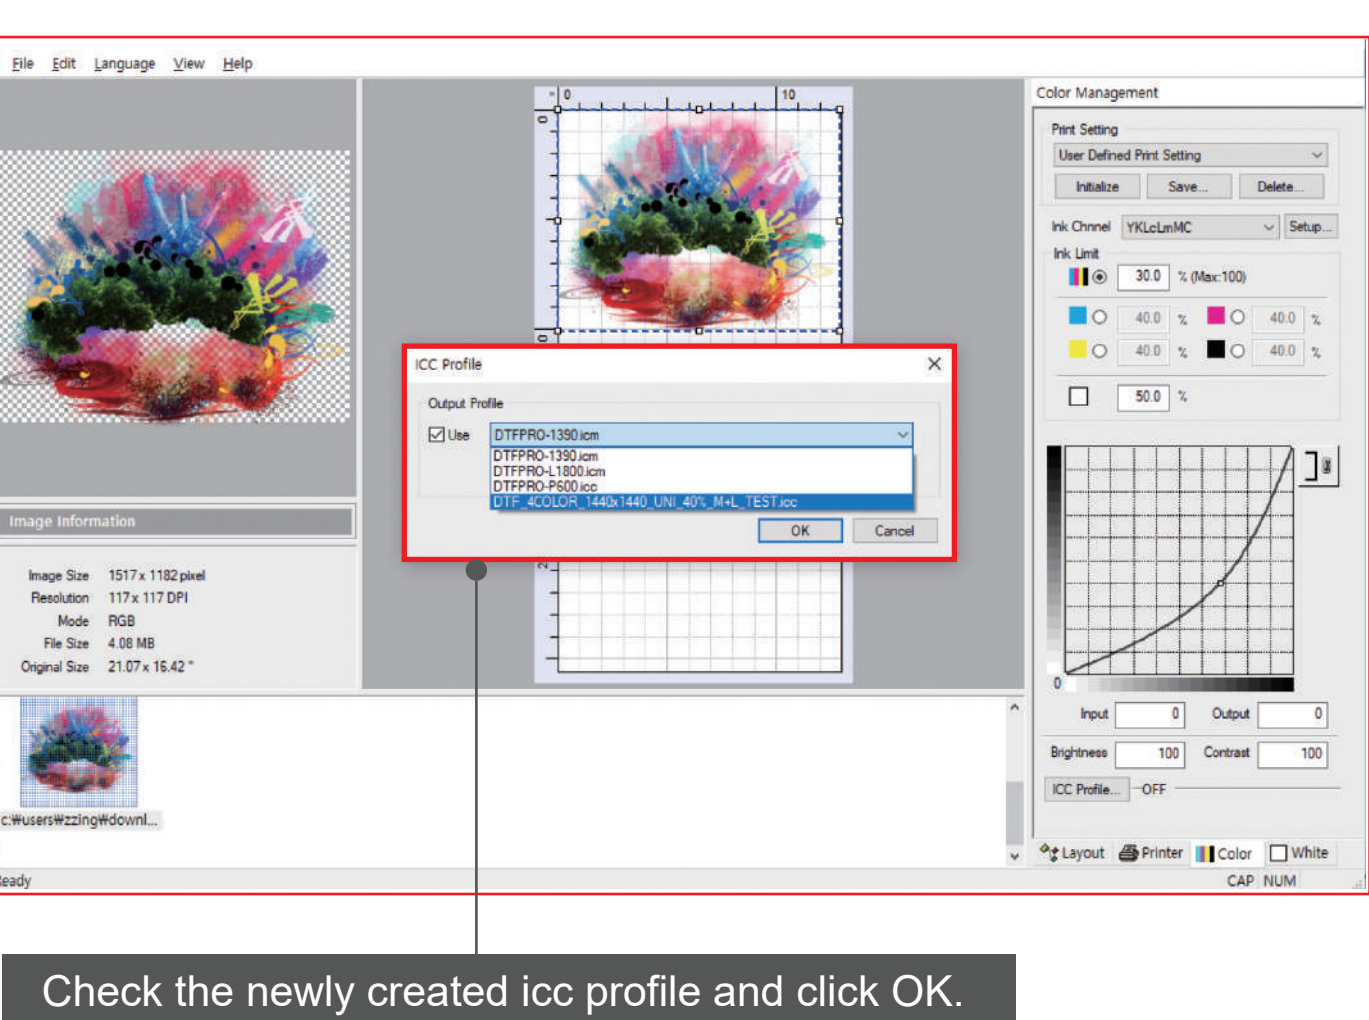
File Edit Language View Help

Image Information

Image Size 1517 x 1182 pixel
Resolution 117 x 117 DPI
Mode RGB
File Size 4.08 MB
Original Size 21.07 x 16.42 "

c:\users\zzing\downl...

eady

0 10

0

ICC Profile

Output Profile

Use DTFPRO-1390.icm

DTFPRO-1390.icm
DTFPRO-L1800.icm
DTFPRO-P600.icc
DTF_4COLOR_1440x1440_UNI_40%_M+L_TEST.icc

OK Cancel

Color Management

Print Setting

User Defined Print Setting

Initialize Save... Delete...

Ink Chnnel YKLcLmMC Setup...

Ink Limit

30.0 % (Max:100)

40.0 % 40.0 %

40.0 % 40.0 %

50.0 %

0

Input 0 Output 0

Brightness 100 Contrast 100

ICC Profile... OFF

Layout Printer Color White

CAP NUM

Check the newly created icc profile and click OK.